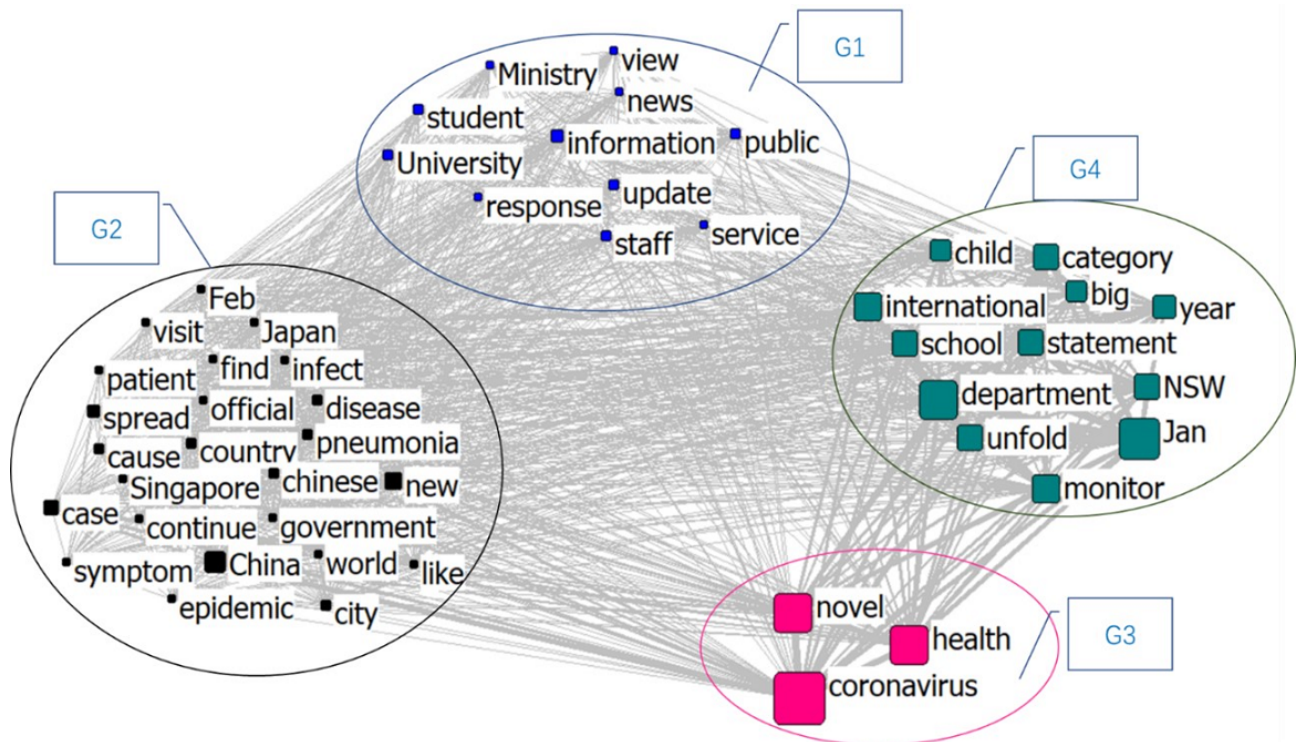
G1

Ministry
view
news
student
information
public
University
update
response
service
staff

G4

child
category
big
international
year
school
statement
department
NSW
unfold
Jan
monitor

G2

Feb
visit
Japan
find
infect
patient
official
disease
spread
cause
country
pneumonia
Singapore
chinese
new
case
continue
government
symptom
China
world
like
epidemic
city

novel
health
coronavirus

G3